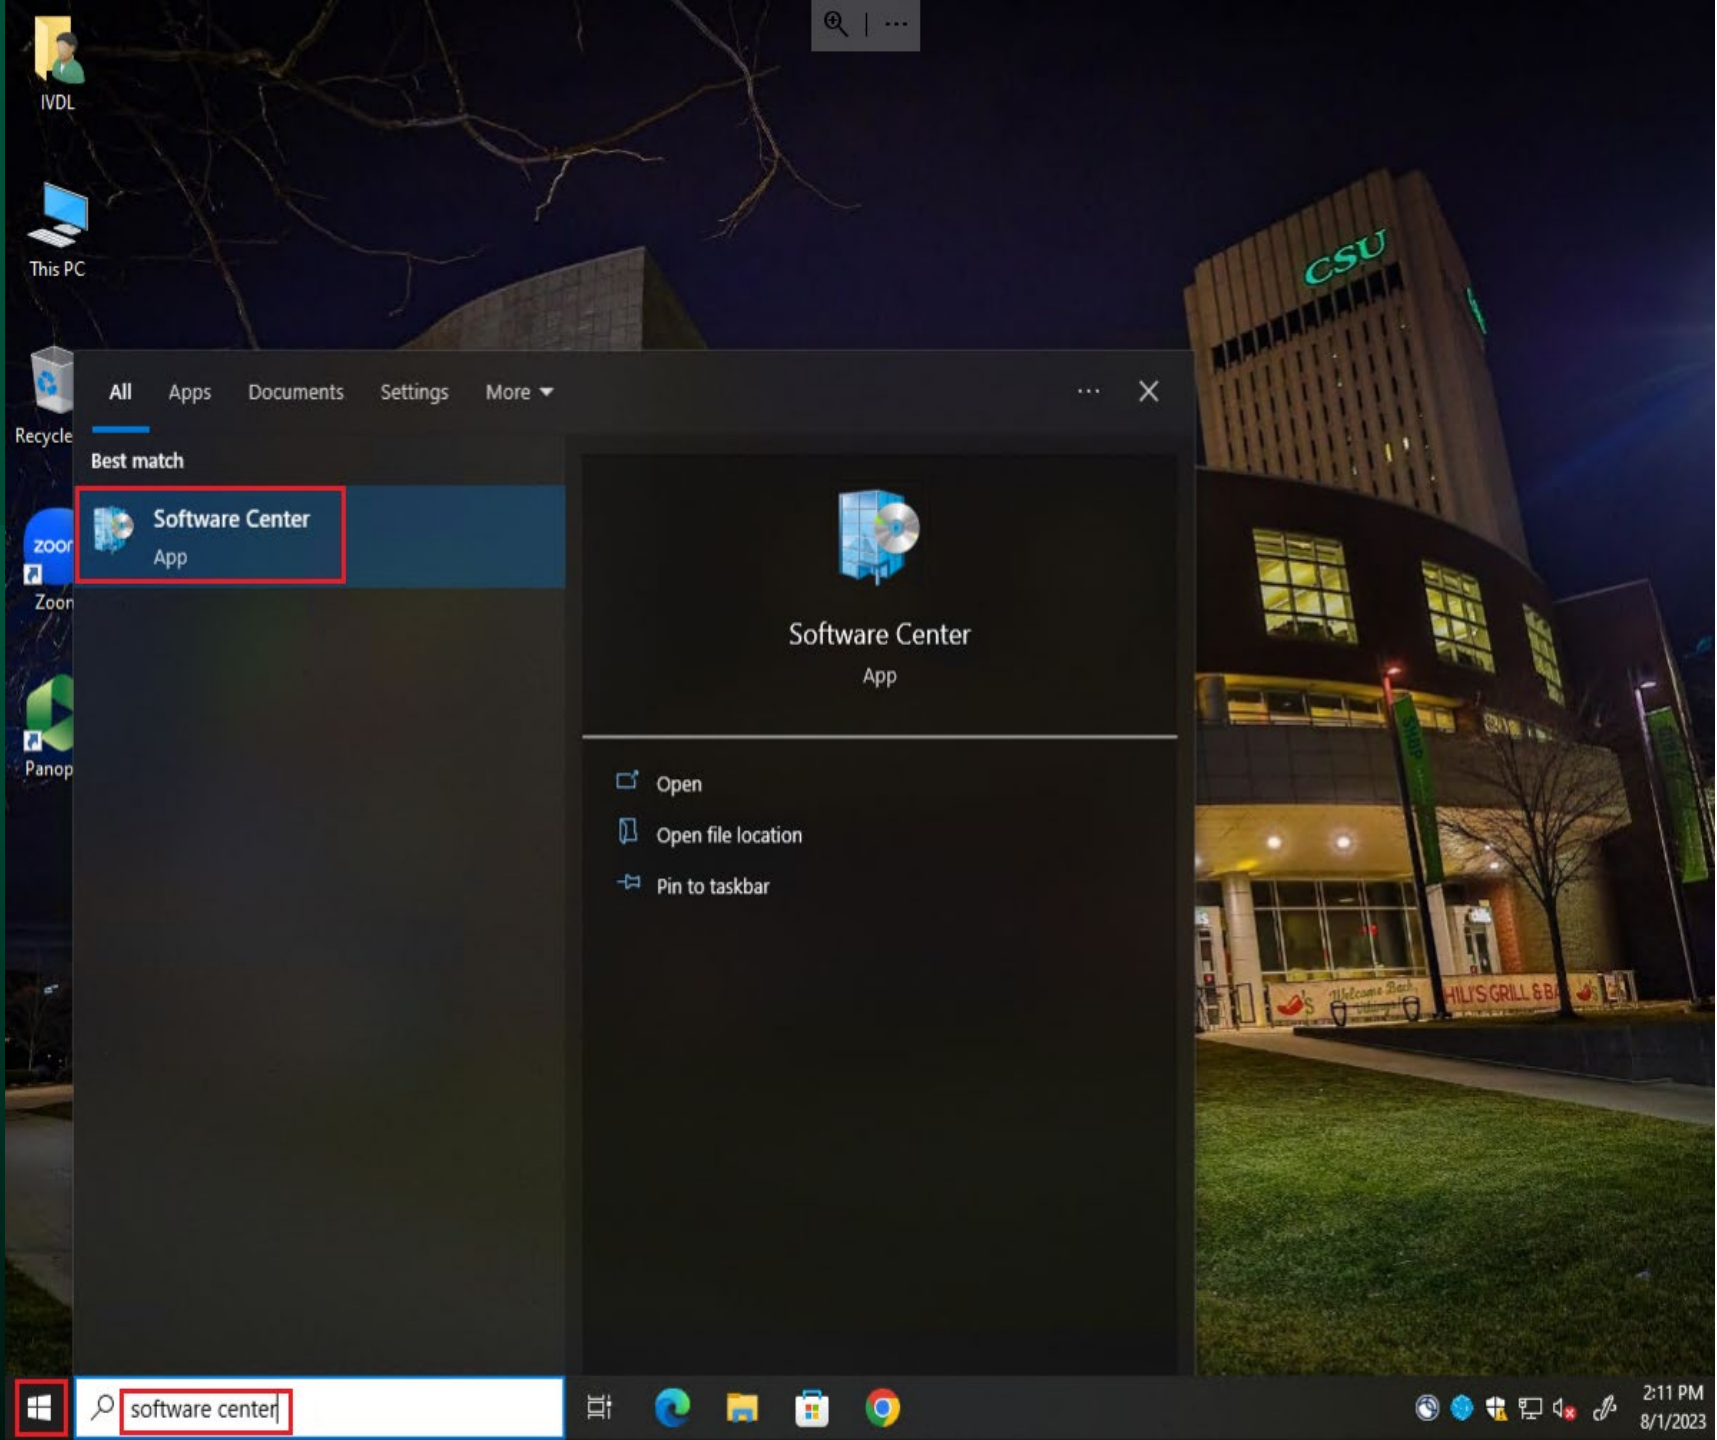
IVDL

This PC

Recycle

zoor
Zoon

Panop

All Apps Documents Settings More

Best match

Software Center
App

Software Center
App

Open
Open file location
Pin to taskbar

CSU

HILI'S GRILL & BA

Welcome Back

software center

2:11 PM
8/1/2023